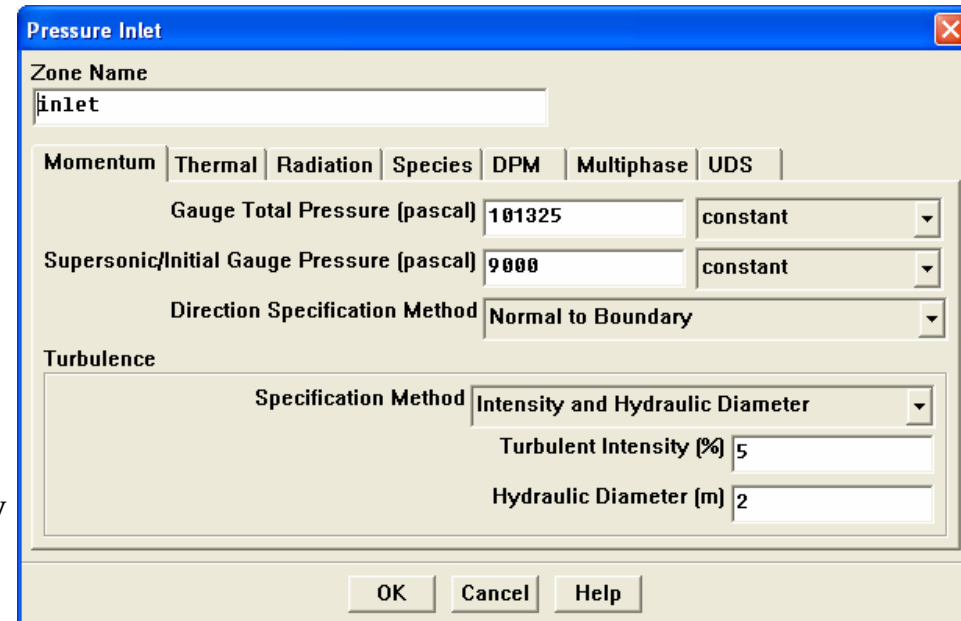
Pressure Inlet

Zone Name
inlet

Momentum | Thermal | Radiation | Species | DPM | Multiphase | UDS

Gauge Total Pressure (pascal) 101325 constant

Supersonic/Initial Gauge Pressure (pascal) 9000 constant

Direction Specification Method Normal to Boundary

Turbulence

Specification Method Intensity and Hydraulic Diameter

Turbulent Intensity (%) 5

Hydraulic Diameter (m) 2

OK Cancel Help